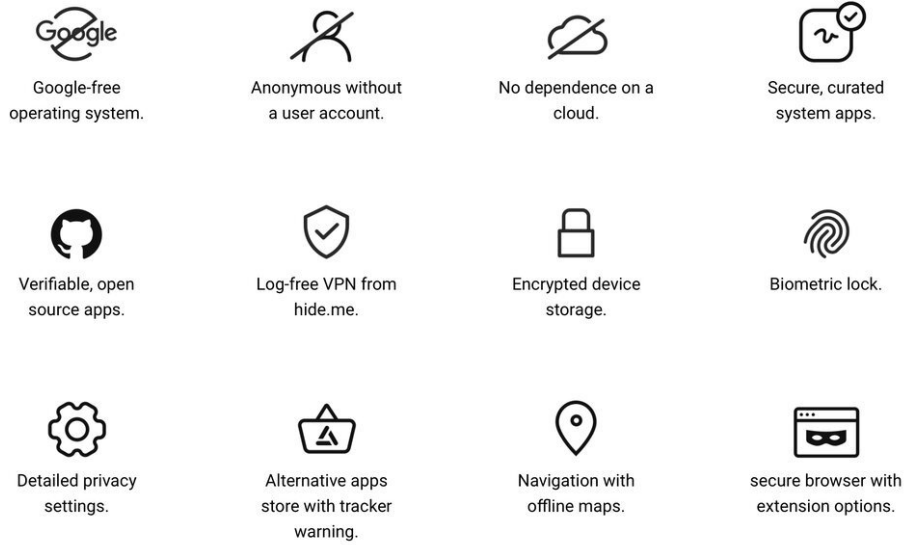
Google

Google-free operating system.

Anonymous without a user account.

No dependence on a cloud.

Secure, curated system apps.

Verifiable, open source apps.

Log-free VPN from hide.me.

Encrypted device storage.

Biometric lock.

Detailed privacy settings.

Alternative apps store with tracker warning.

Navigation with offline maps.

secure browser with extension options.